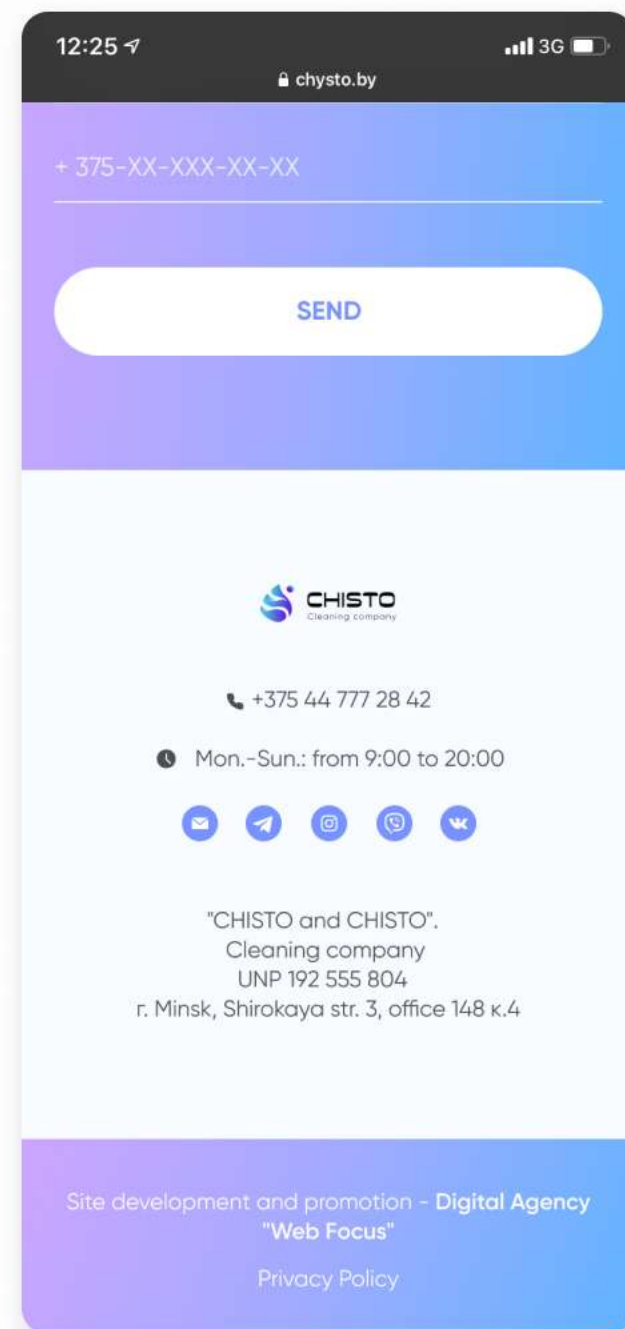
12:25
3G
chysto.by

+ 375-XX-XXX-XX-XX

SEND

CHISTO
Cleaning company

+375 44 777 28 42

Mon.-Sun.: from 9:00 to 20:00

"CHISTO and CHISTO".
Cleaning company
UNP 192 555 804
г. Minsk, Shirokaya str. 3, office 148 к.4

Site development and promotion - Digital Agency "Web Focus"

Privacy Policy